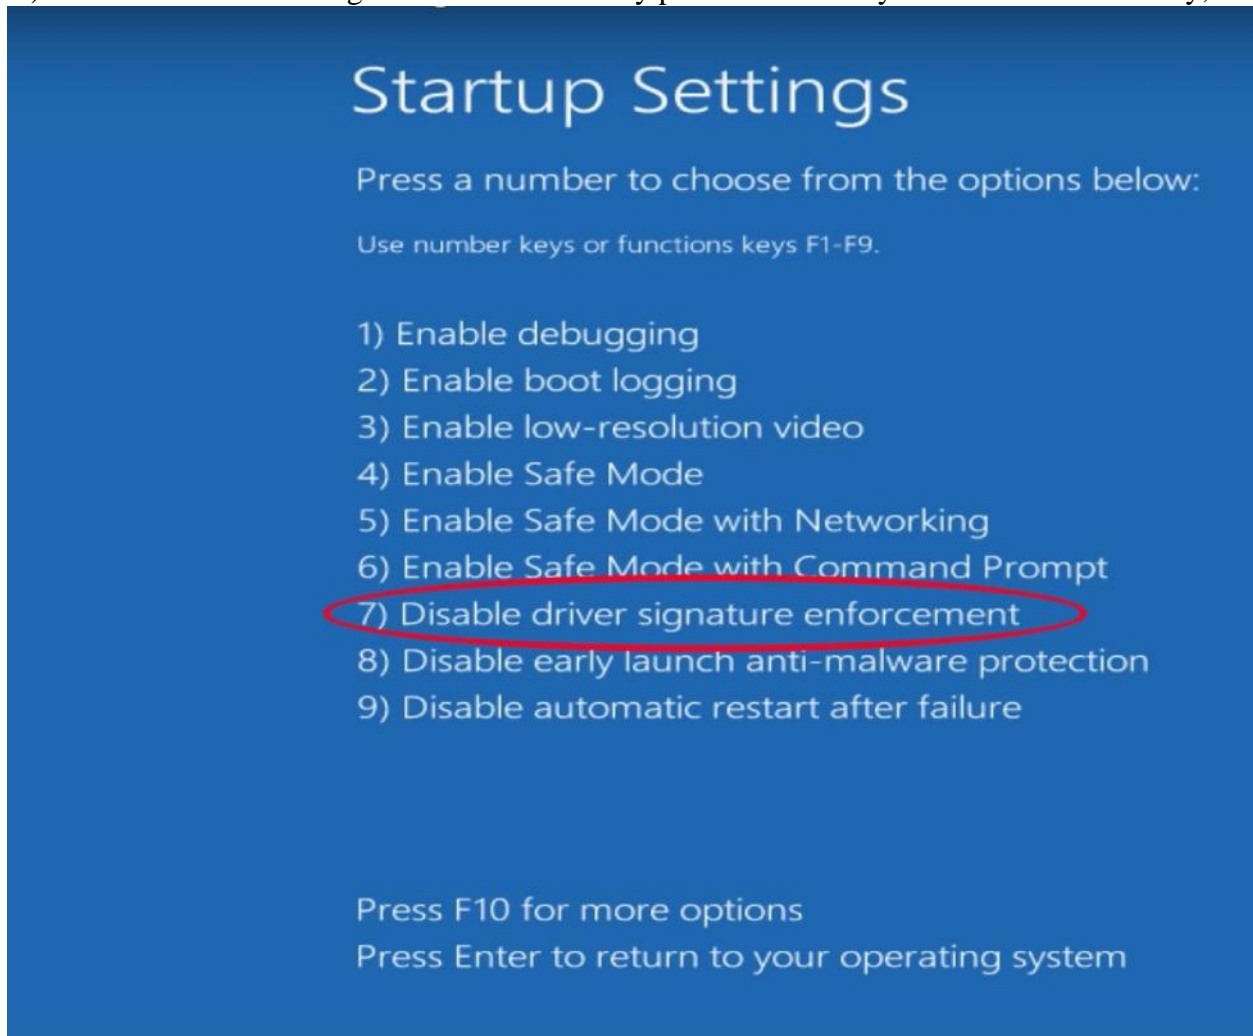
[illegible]

Startup Settings

Press a number to choose from the options below:

Use number keys or functions keys F1-F9.

1) Enable debugging
2) Enable boot logging
3) Enable low-resolution video
4) Enable Safe Mode
5) Enable Safe Mode with Networking
6) Enable Safe Mode with Command Prompt
7) Disable driver signature enforcement
8) Disable early launch anti-malware protection
9) Disable automatic restart after failure

Press F10 for more options
Press Enter to return to your operating system